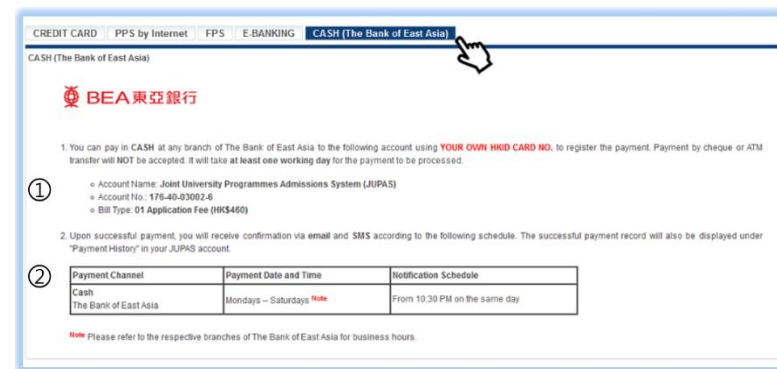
CREDIT CARD | PPS by Internet | FPS | E-BANKING | CASH (The Bank of East Asia)

CASH (The Bank of East Asia)

BEA 東亞銀行

1. You can pay in CASH at any branch of The Bank of East Asia to the following account using YOUR OWN HKID CARD NO. to register the payment. Payment by cheque or ATM transfer will NOT be accepted. It will take at least one working day for the payment to be processed.

①

- Account Name: Joint University Programmes Admissions System (JUPAS)
- Account No.: 176-40-03002-6
- Bill Type: 01 Application Fee (HK$460)

2. Upon successful payment, you will receive confirmation via email and SMS according to the following schedule. The successful payment record will also be displayed under "Payment History" in your JUPAS account.

②

| Payment Channel | Payment Date and Time | Notification Schedule |
|---|---|---|
| Cash<br>The Bank of East Asia | Mondays – Saturdays Note | From 10:30 PM on the same day |

Note Please refer to the respective branches of The Bank of East Asia for business hours.